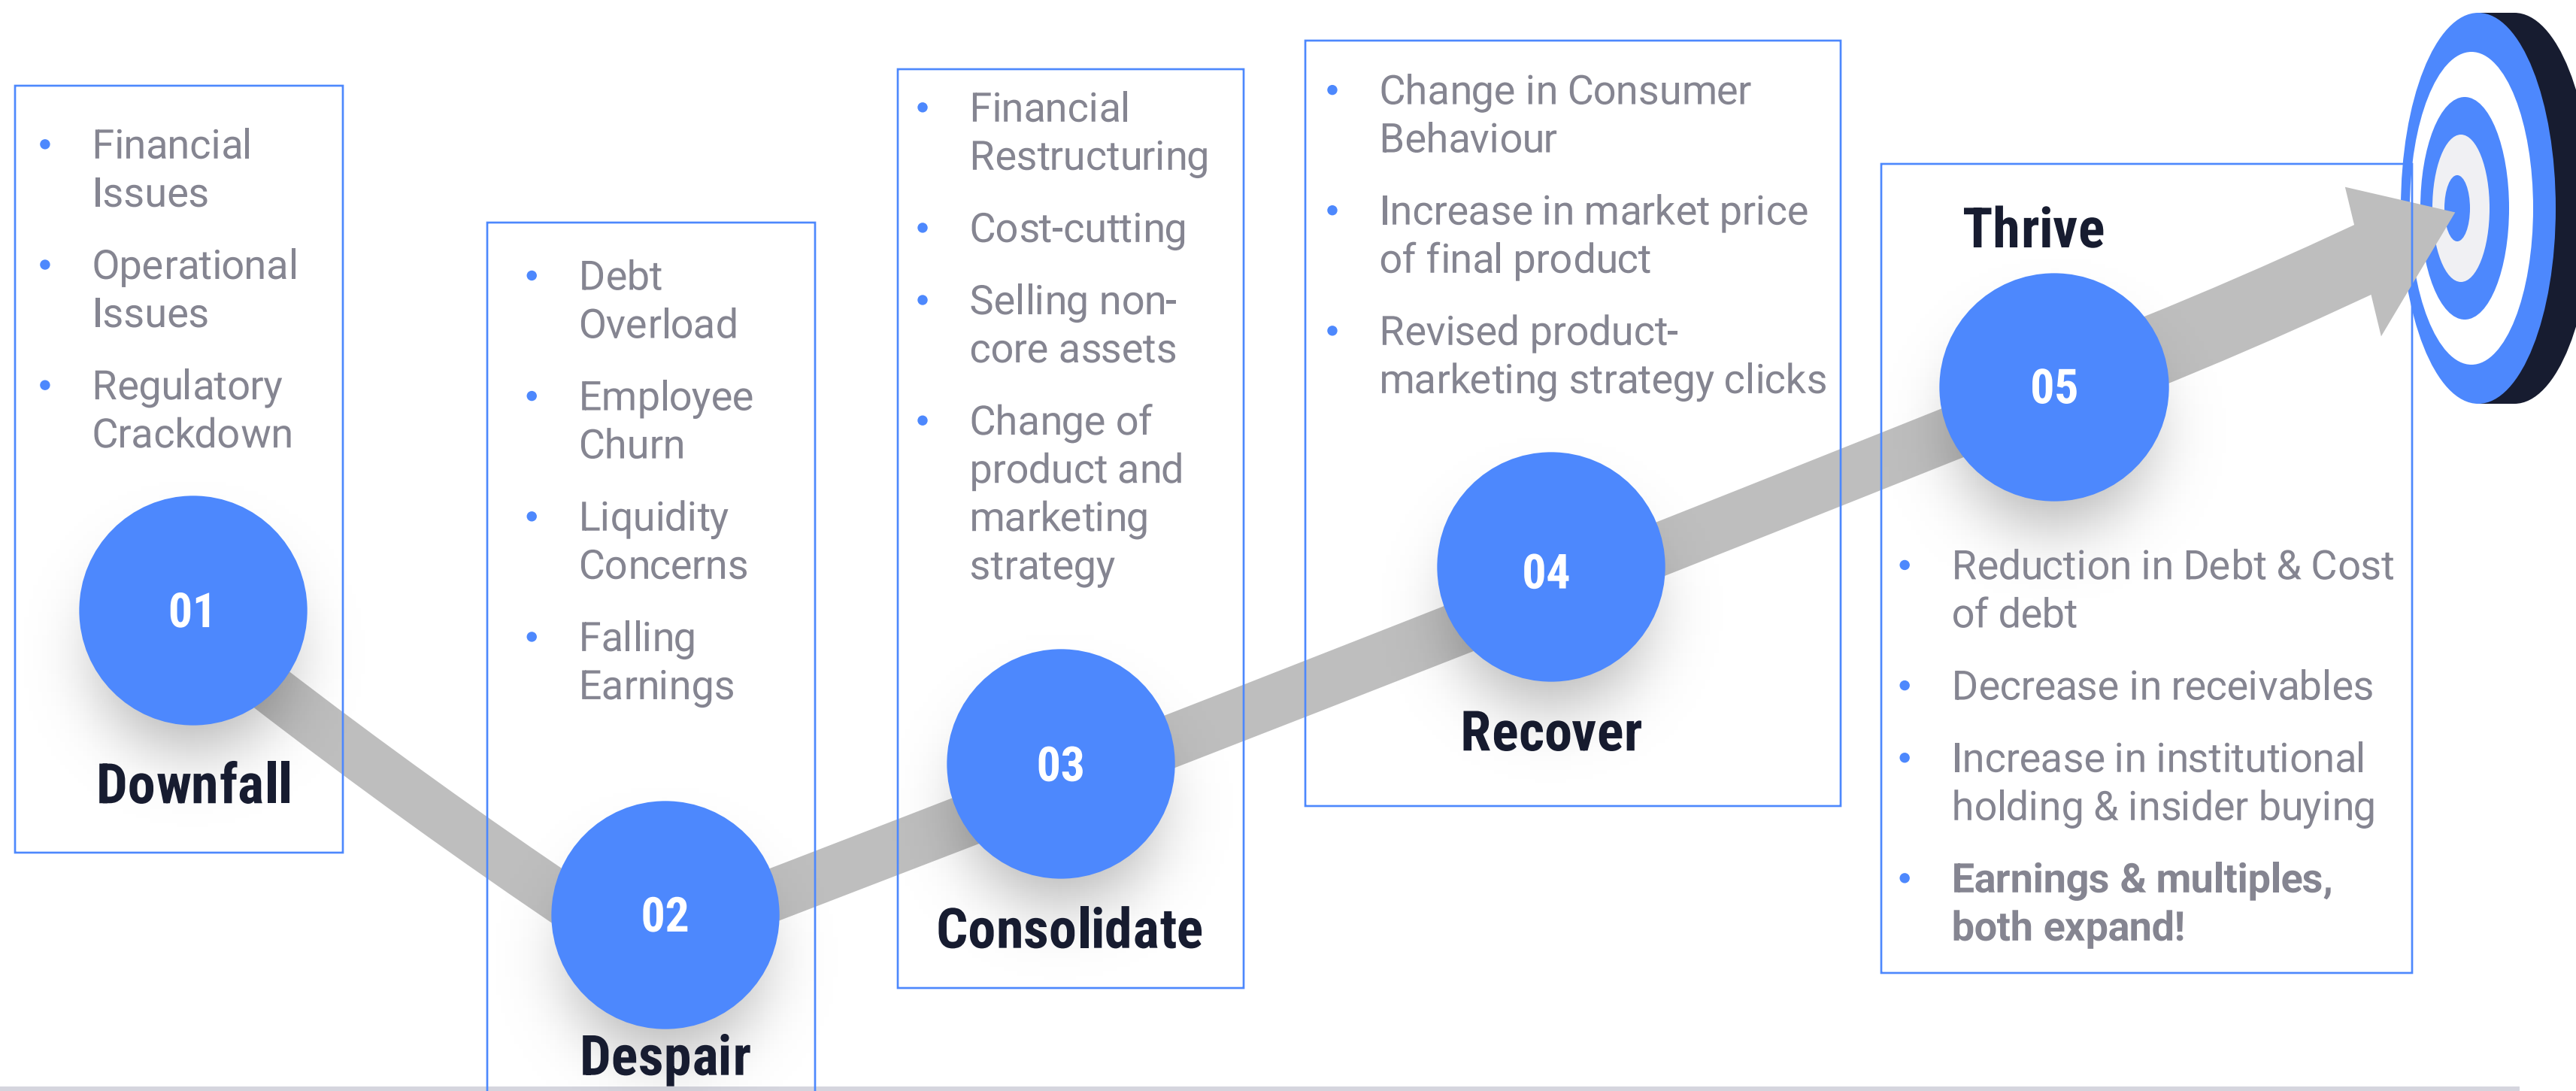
- Financial Issues
- Operational Issues
- Regulatory Crackdown

01

Downfall

- Debt Overload
- Employee Churn
- Liquidity Concerns
- Falling Earnings

02

Despair

- Financial Restructuring
- Cost-cutting
- Selling non-core assets
- Change of product and marketing strategy

03

Consolidate

- Change in Consumer Behaviour
- Increase in market price of final product
- Revised product-marketing strategy clicks

04

Recover

Thrive

05

- Reduction in Debt & Cost of debt
- Decrease in receivables
- Increase in institutional holding & insider buying
- **Earnings & multiples, both expand!**